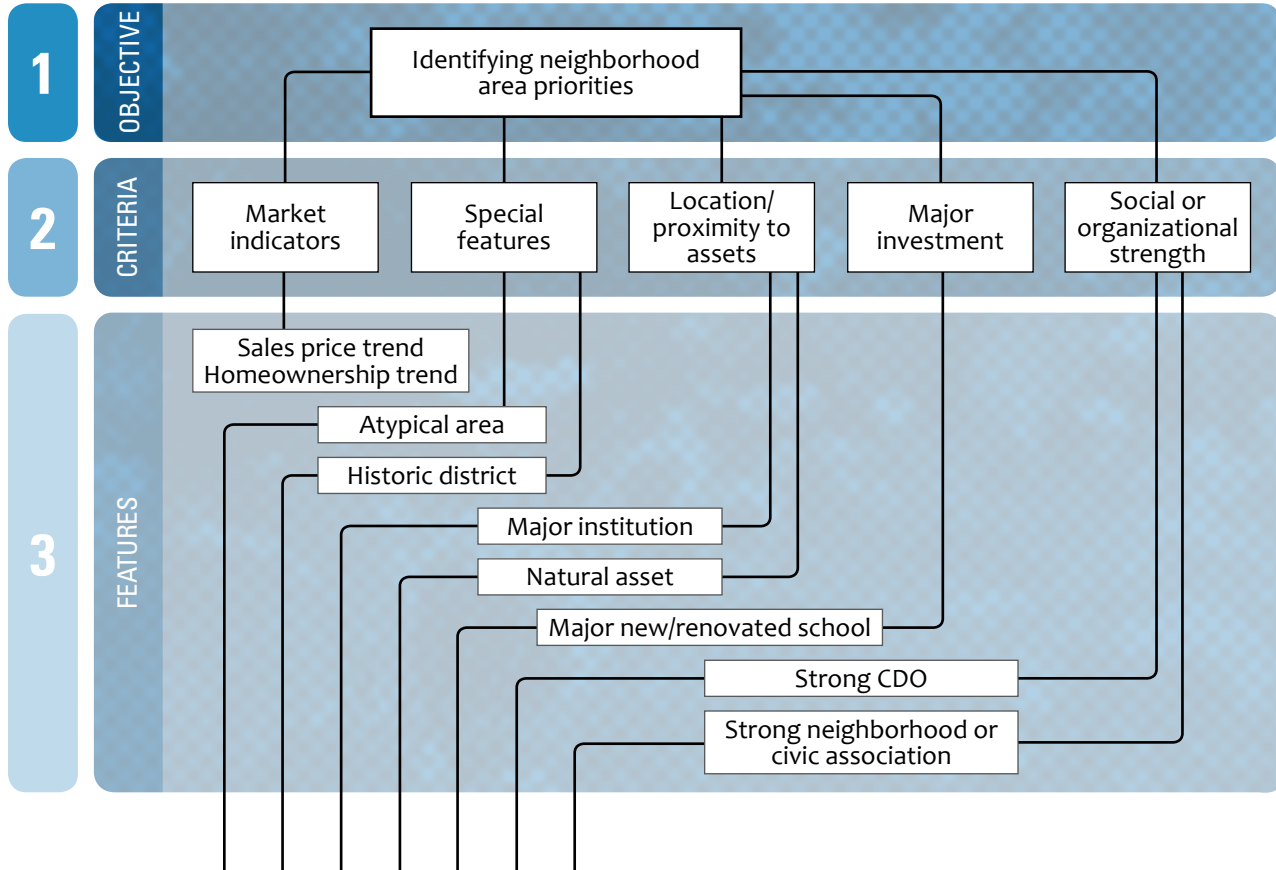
1
OBJECTIVE

Identifying neighborhood area priorities

2
CRITERIA

Market indicators

Special features

Location/ proximity to assets

Major investment

Social or organizational strength

3
FEATURES

Sales price trend
Homeownership trend

Atypical area

Historic district

Major institution

Natural asset

Major new/renovated school

Strong CDO

Strong neighborhood or civic association